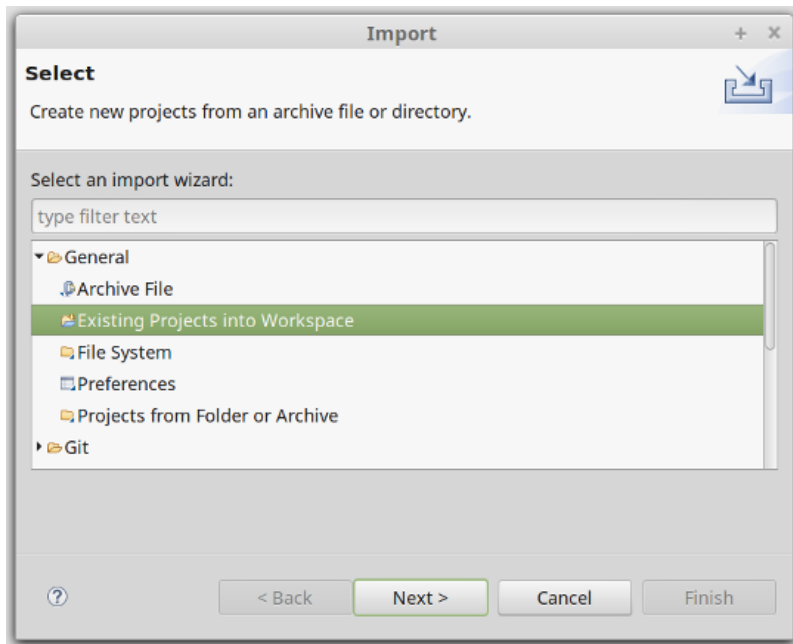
Import
+ ×

Select

Create new projects from an archive file or directory.

Select an import wizard:

type filter text

General
Archive File
Existing Projects into Workspace
File System
Preferences
Projects from Folder or Archive
Git

?

< Back
Next >
Cancel
Finish